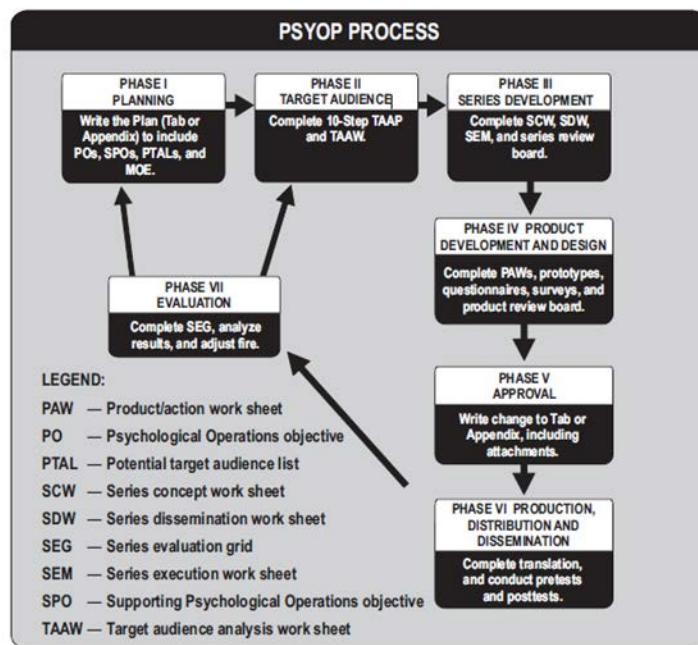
PSYOP PROCESS

PHASE I
PLANNING
Write the Plan (Tab or Appendix) to include POs, SPOs, PTALs, and MOE.

PHASE II
TARGET AUDIENCE
Complete 10-Step TAAP and TAAW.

PHASE III
SERIES DEVELOPMENT
Complete SCW, SDW, SEM, and series review board.

PHASE IV PRODUCT DEVELOPMENT AND DESIGN
Complete PAWs, prototypes, questionnaires, surveys, and product review board.

PHASE V
APPROVAL
Write change to Tab or Appendix, including attachments.

PHASE VI PRODUCTION, DISTRIBUTION AND DISSEMINATION
Complete translation, and conduct pretests and posttests.

PHASE VII
EVALUATION
Complete SEG, analyze results, and adjust fire.

LEGEND:
PAW — Product/action work sheet
PO — Psychological Operations objective
PTAL — Potential target audience list
SCW — Series concept work sheet
SDW — Series dissemination work sheet
SEG — Series evaluation grid
SEM — Series execution work sheet
SPO — Supporting Psychological Operations objective
TAAW — Target audience analysis work sheet